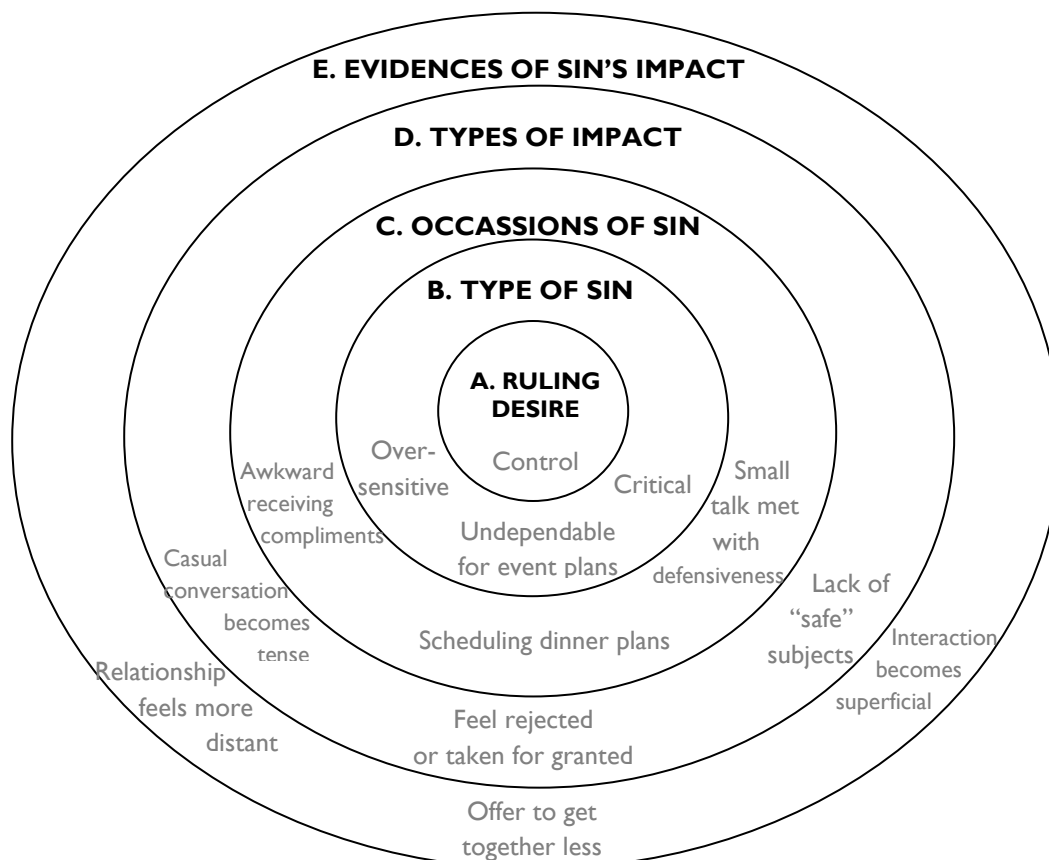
E. EVIDENCES OF SIN'S IMPACT

D. TYPES OF IMPACT

C. OCCASSIONS OF SIN

B. TYPE OF SIN

A. RULING DESIRE

Control

Over-sensitive

Critical

Undependable for event plans

Awkward receiving compliments

Small talk met with defensiveness

Casual conversation becomes tense

Scheduling dinner plans

Lack of "safe" subjects

Relationship feels more distant

Feel rejected or taken for granted

Interaction becomes superficial

Offer to get together less